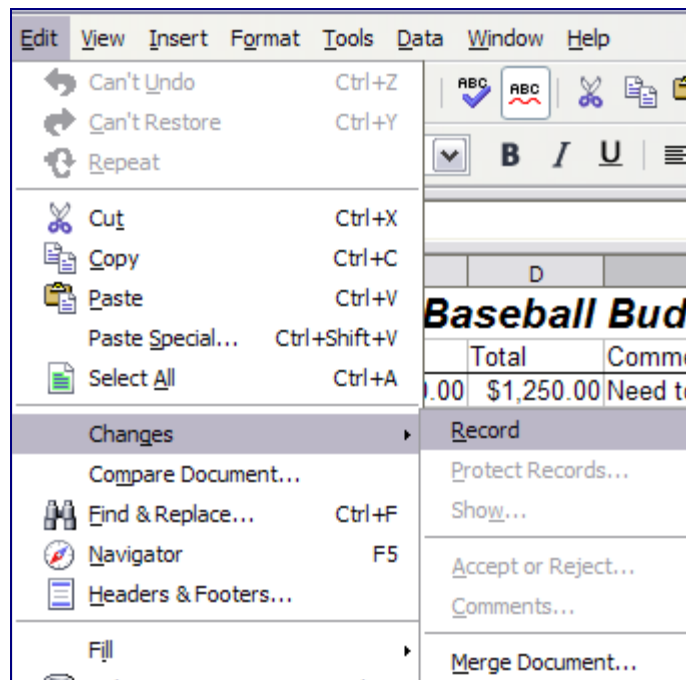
Edit View Insert Format Tools Data Window Help

Can't Undo Ctrl+Z
Can't Restore Ctrl+Y
Repeat

Cut Ctrl+X
Copy Ctrl+C
Paste Ctrl+V
Paste Special... Ctrl+Shift+V
Select All Ctrl+A

Changes
Compare Document...
Find & Replace... Ctrl+F
Navigator F5
Headers & Footers...

Fill

ABC ABC

B I U

D

Baseball Bud

Total Comm

.00 $1,250.00 Need t

Record
Protect Records...
Show...

Accept or Reject...
Comments...

Merge Document...